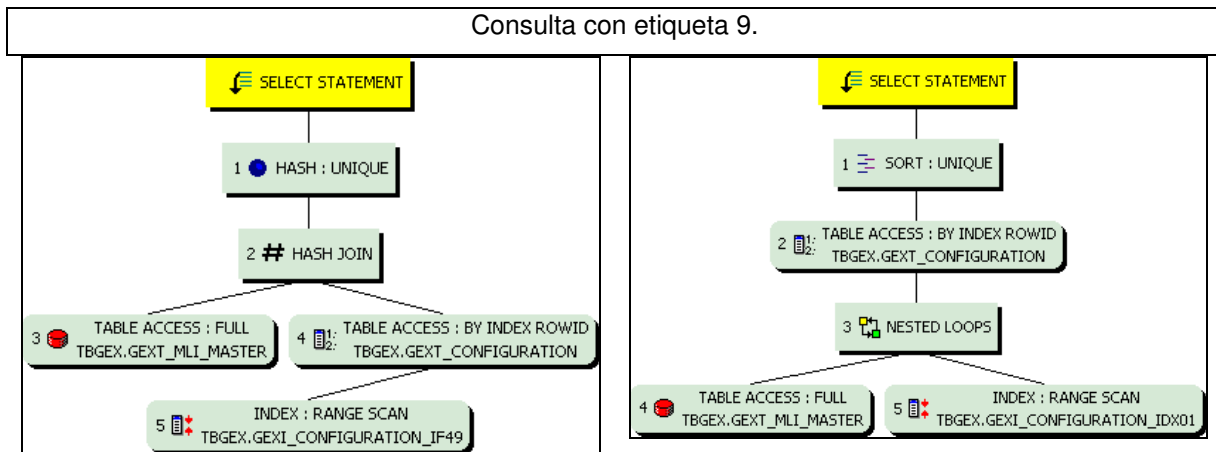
Consulta con etiqueta 9.

SELECT STATEMENT

1 HASH : UNIQUE

2 # HASH JOIN

3 TABLE ACCESS : FULL TBGEX.GEXT_MLI_MASTER

4 TABLE ACCESS : BY INDEX ROWID TBGEX.GEXT_CONFIGURATION

5 INDEX : RANGE SCAN TBGEX.GEXI_CONFIGURATION_IF49

SELECT STATEMENT

1 SORT : UNIQUE

2 TABLE ACCESS : BY INDEX ROWID TBGEX.GEXT_CONFIGURATION

3 NESTED LOOPS

4 TABLE ACCESS : FULL TBGEX.GEXT_MLI_MASTER

5 INDEX : RANGE SCAN TBGEX.GEXI_CONFIGURATION_IDX01